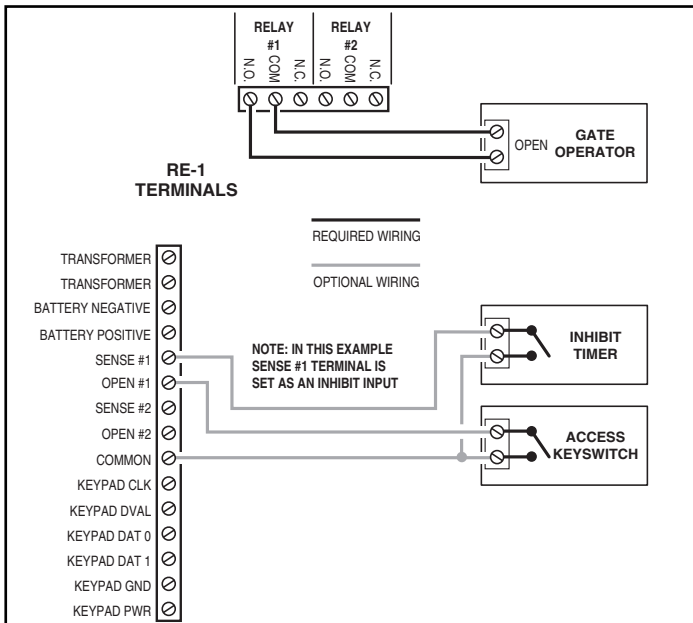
RELAY #1
N.O. COM N.C.

RELAY #2
N.O. COM N.C.

OPEN GATE OPERATOR

RE-1 TERMINALS

REQUIRED WIRING

OPTIONAL WIRING

TRANSFORMER
TRANSFORMER
BATTERY NEGATIVE
BATTERY POSITIVE
SENSE #1
OPEN #1
SENSE #2
OPEN #2
COMMON
KEYPAD CLK
KEYPAD DVAL
KEYPAD DAT 0
KEYPAD DAT 1
KEYPAD GND
KEYPAD PWR

NOTE: IN THIS EXAMPLE SENSE #1 TERMINAL IS SET AS AN INHIBIT INPUT

INHIBIT TIMER

ACCESS KEYSWITCH